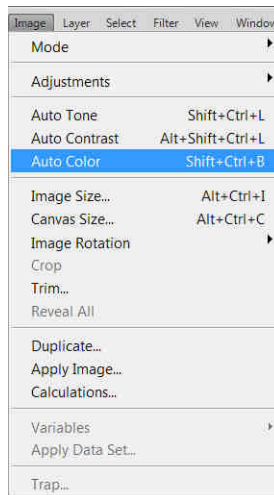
Image Layer Select Filter View Window

Mode

Adjustments

Auto Tone Shift+Ctrl+L
Auto Contrast Alt+Shift+Ctrl+L
Auto Color Shift+Ctrl+B

Image Size... Alt+Ctrl+I
Canvas Size... Alt+Ctrl+C
Image Rotation
Crop
Trim...
Reveal All

Duplicate...
Apply Image...
Calculations...

Variables
Apply Data Set...

Trap...